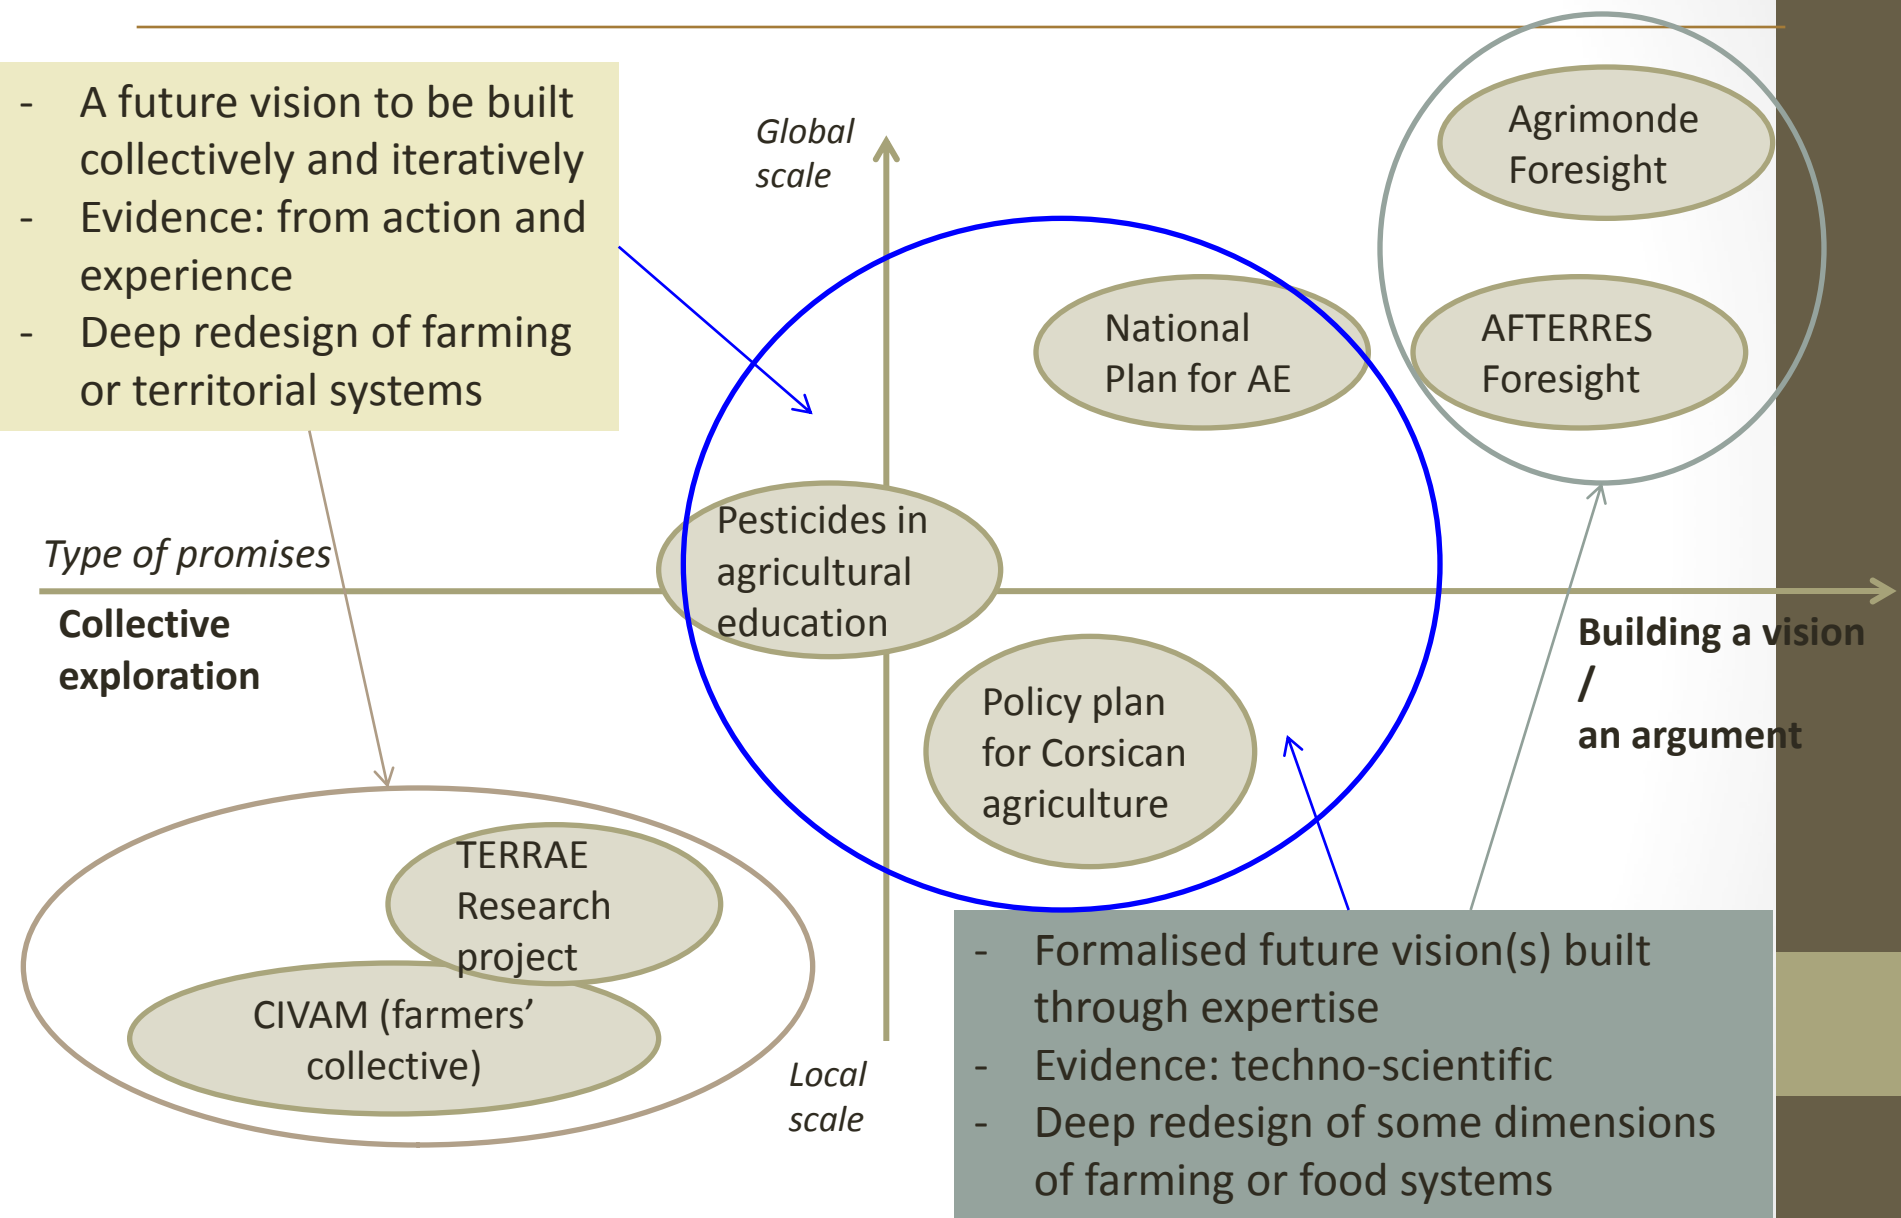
- A future vision to be built collectively and iteratively
- Evidence: from action and experience
- Deep redesign of farming or territorial systems

Global scale

Agrimonde Foresight

AFTERRES Foresight

National Plan for AE

Pesticides in agricultural education

Type of promises

Collective exploration

Building a vision / an argument

Policy plan for Corsican agriculture

TERRAE Research project

CIVAM (farmers' collective)

Local scale

- Formalised future vision(s) built through expertise
- Evidence: techno-scientific
- Deep redesign of some dimensions of farming or food systems